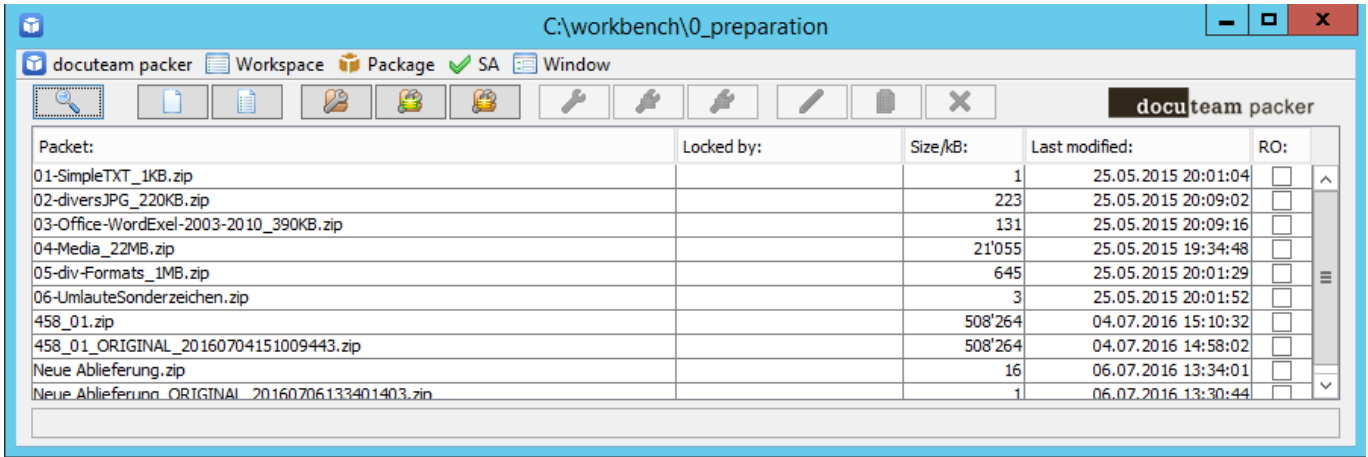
C:\workbench\0_preparation

docuteam packer Workspace Package SA Window

docuteam packer

| Packet: | Locked by: | Size/kB: | Last modified: | RO: |
|---|---|---|---|---|
| 01-SimpleTXT_1KB.zip | | 1 | 25.05.2015 20:01:04 | |
| 02-diversJPG_220KB.zip | | 223 | 25.05.2015 20:09:02 | |
| 03-Office-WordExel-2003-2010_390KB.zip | | 131 | 25.05.2015 20:09:16 | |
| 04-Media_22MB.zip | | 21'055 | 25.05.2015 19:34:48 | |
| 05-div-Formats_1MB.zip | | 645 | 25.05.2015 20:01:29 | |
| 06-UmlauteSonderzeichen.zip | | 3 | 25.05.2015 20:01:52 | |
| 458_01.zip | | 508'264 | 04.07.2016 15:10:32 | |
| 458_01_ORIGINAL_20160704151009443.zip | | 508'264 | 04.07.2016 14:58:02 | |
| Neue Ablieferung.zip | | 16 | 06.07.2016 13:34:01 | |
| Neue Ablieferung_ORIGINAL_20160706133401403.zip | | 1 | 06.07.2016 13:30:44 | |